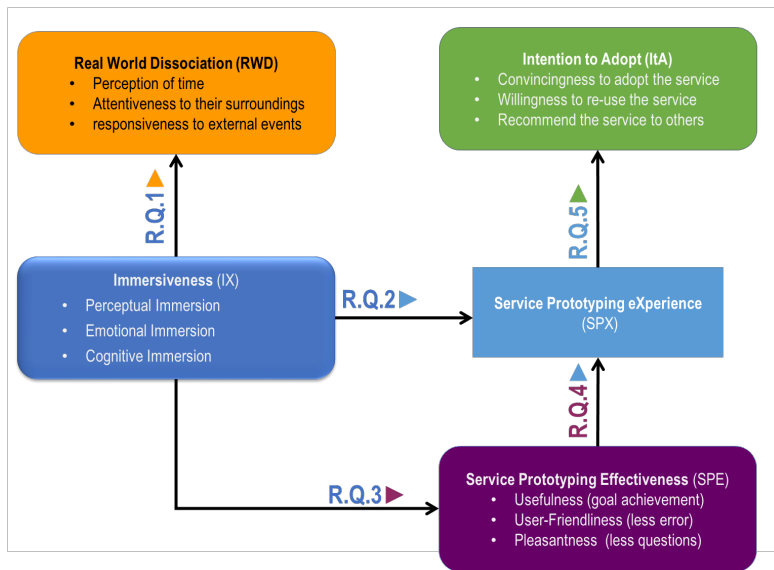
Real World Dissociation (RWD)
- Perception of time
- Attentiveness to their surroundings
- responsiveness to external events

Intention to Adopt (ItA)
- Convincingness to adopt the service
- Willingness to re-use the service
- Recommend the service to others

R.Q.1

R.Q.5

Immersiveness (IX)
- Perceptual Immersion
- Emotional Immersion
- Cognitive Immersion

R.Q.2

Service Prototyping eXperience (SPX)

R.Q.4

R.Q.3

Service Prototyping Effectiveness (SPE)
- Usefulness (goal achievement)
- User-Friendliness (less error)
- Pleasantness (less questions)